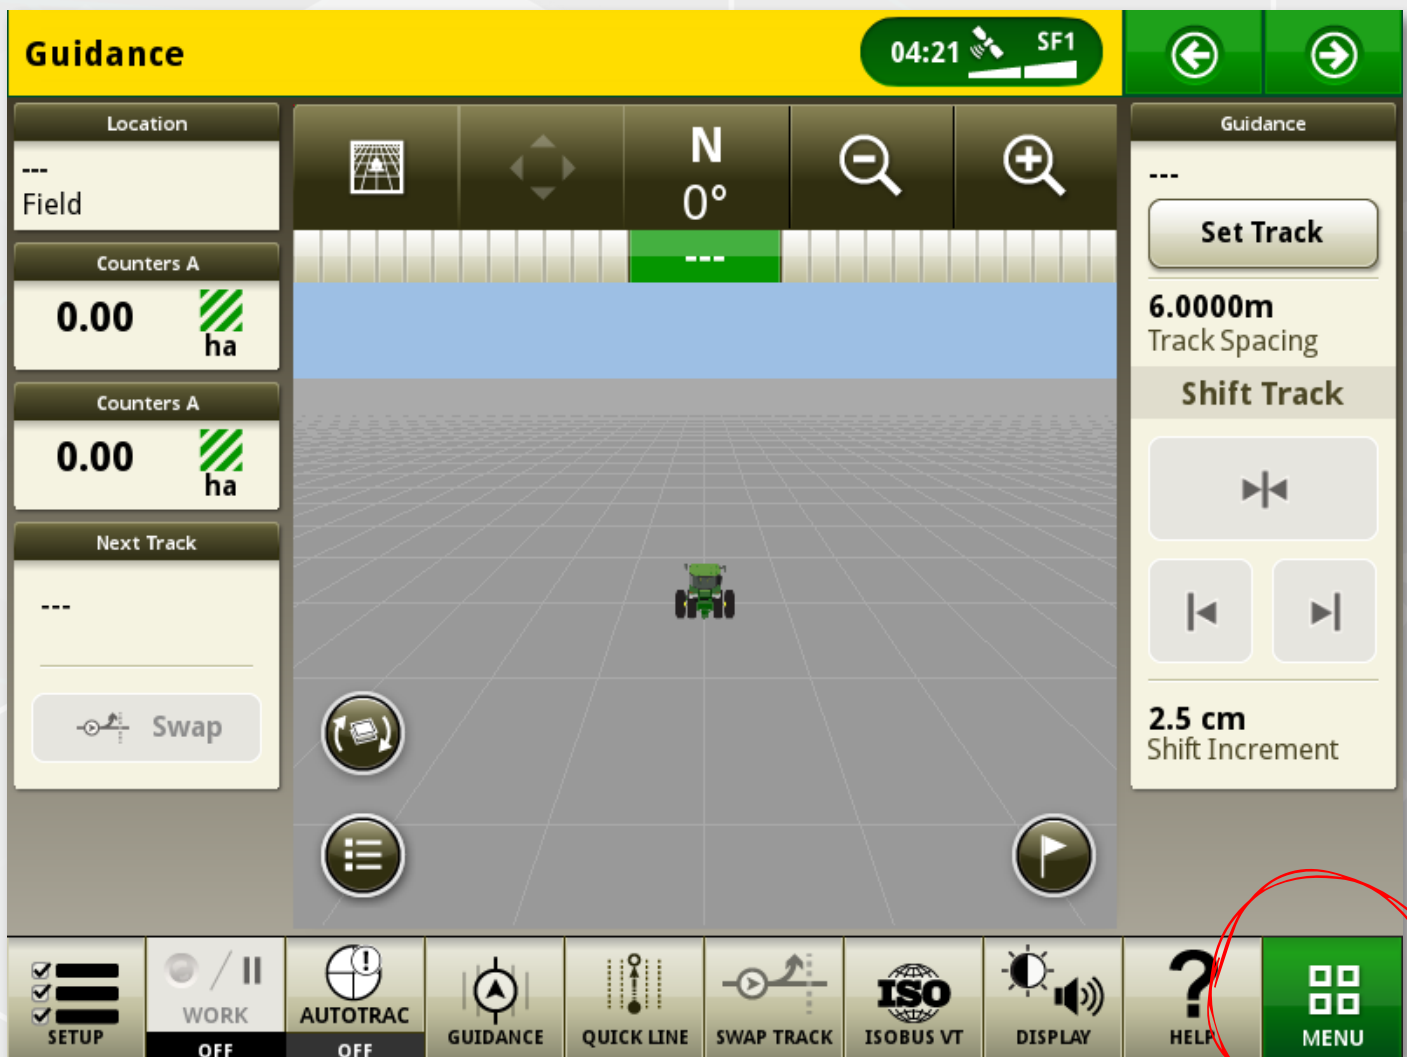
Guidance

04:21 SF1

Location
---
Field

Counters A
0.00 ha

Counters A
0.00 ha

Next Track
---

Swap

N
0°

---

Guidance
---
Set Track
6.0000m
Track Spacing
Shift Track

2.5 cm
Shift Increment

SETUP
WORK
OFF
AUTOTRAC
OFF
GUIDANCE
QUICK LINE
SWAP TRACK
ISO
ISOBUS VT
DISPLAY
HELP
MENU